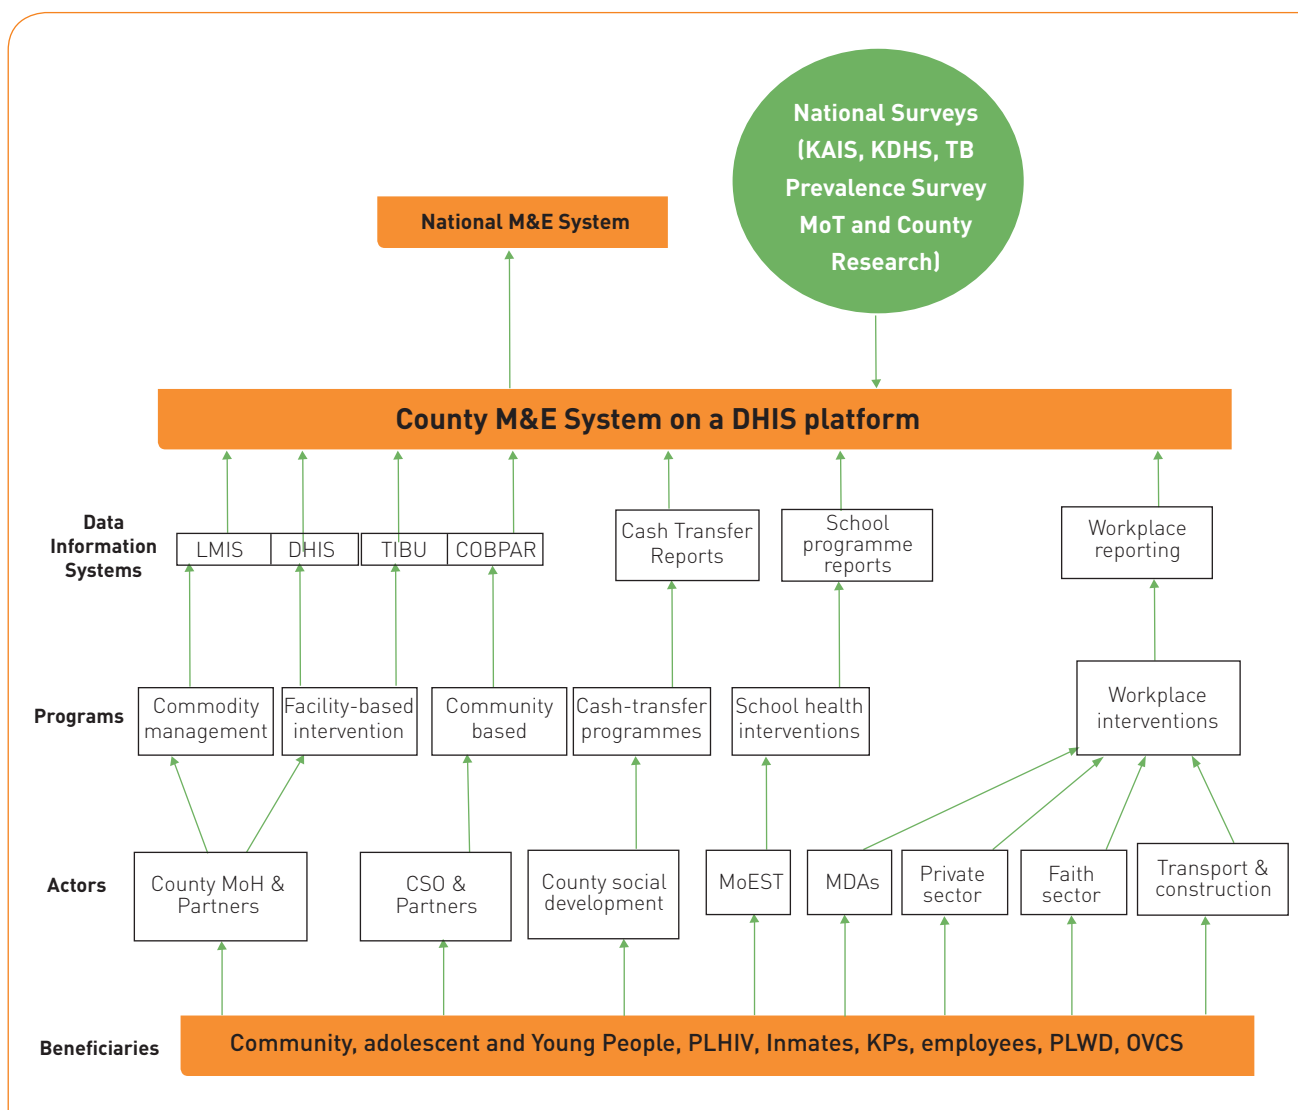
National Surveys (KAIS, KDHS, TB Prevalence Survey MoT and County Research)

National M&E System

County M&E System on a DHIS platform

Data Information Systems

LMIS

DHIS

TIBU

COBPAR

Cash Transfer Reports

School programme reports

Workplace reporting

Programs

Commodity management

Facility-based intervention

Community based

Cash-transfer programmes

School health interventions

Workplace interventions

Actors

County MoH & Partners

CSO & Partners

County social development

MoEST

MDAs

Private sector

Faith sector

Transport & construction

Beneficiaries

Community, adolescent and Young People, PLHIV, Inmates, KPs, employees, PLWD, OVCS